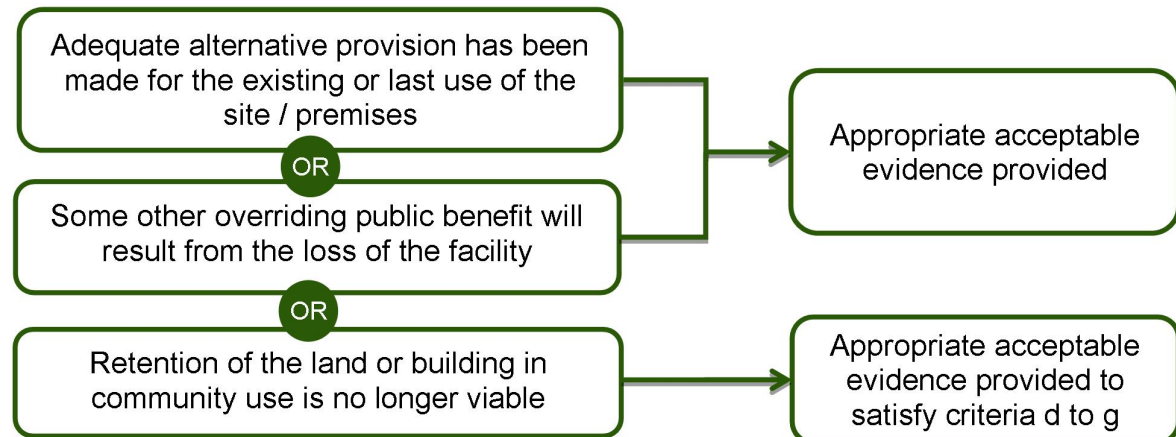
Adequate alternative provision has been made for the existing or last use of the site / premises

OR

Some other overriding public benefit will result from the loss of the facility

OR

Retention of the land or building in community use is no longer viable

Appropriate acceptable evidence provided

Appropriate acceptable evidence provided to satisfy criteria d to g